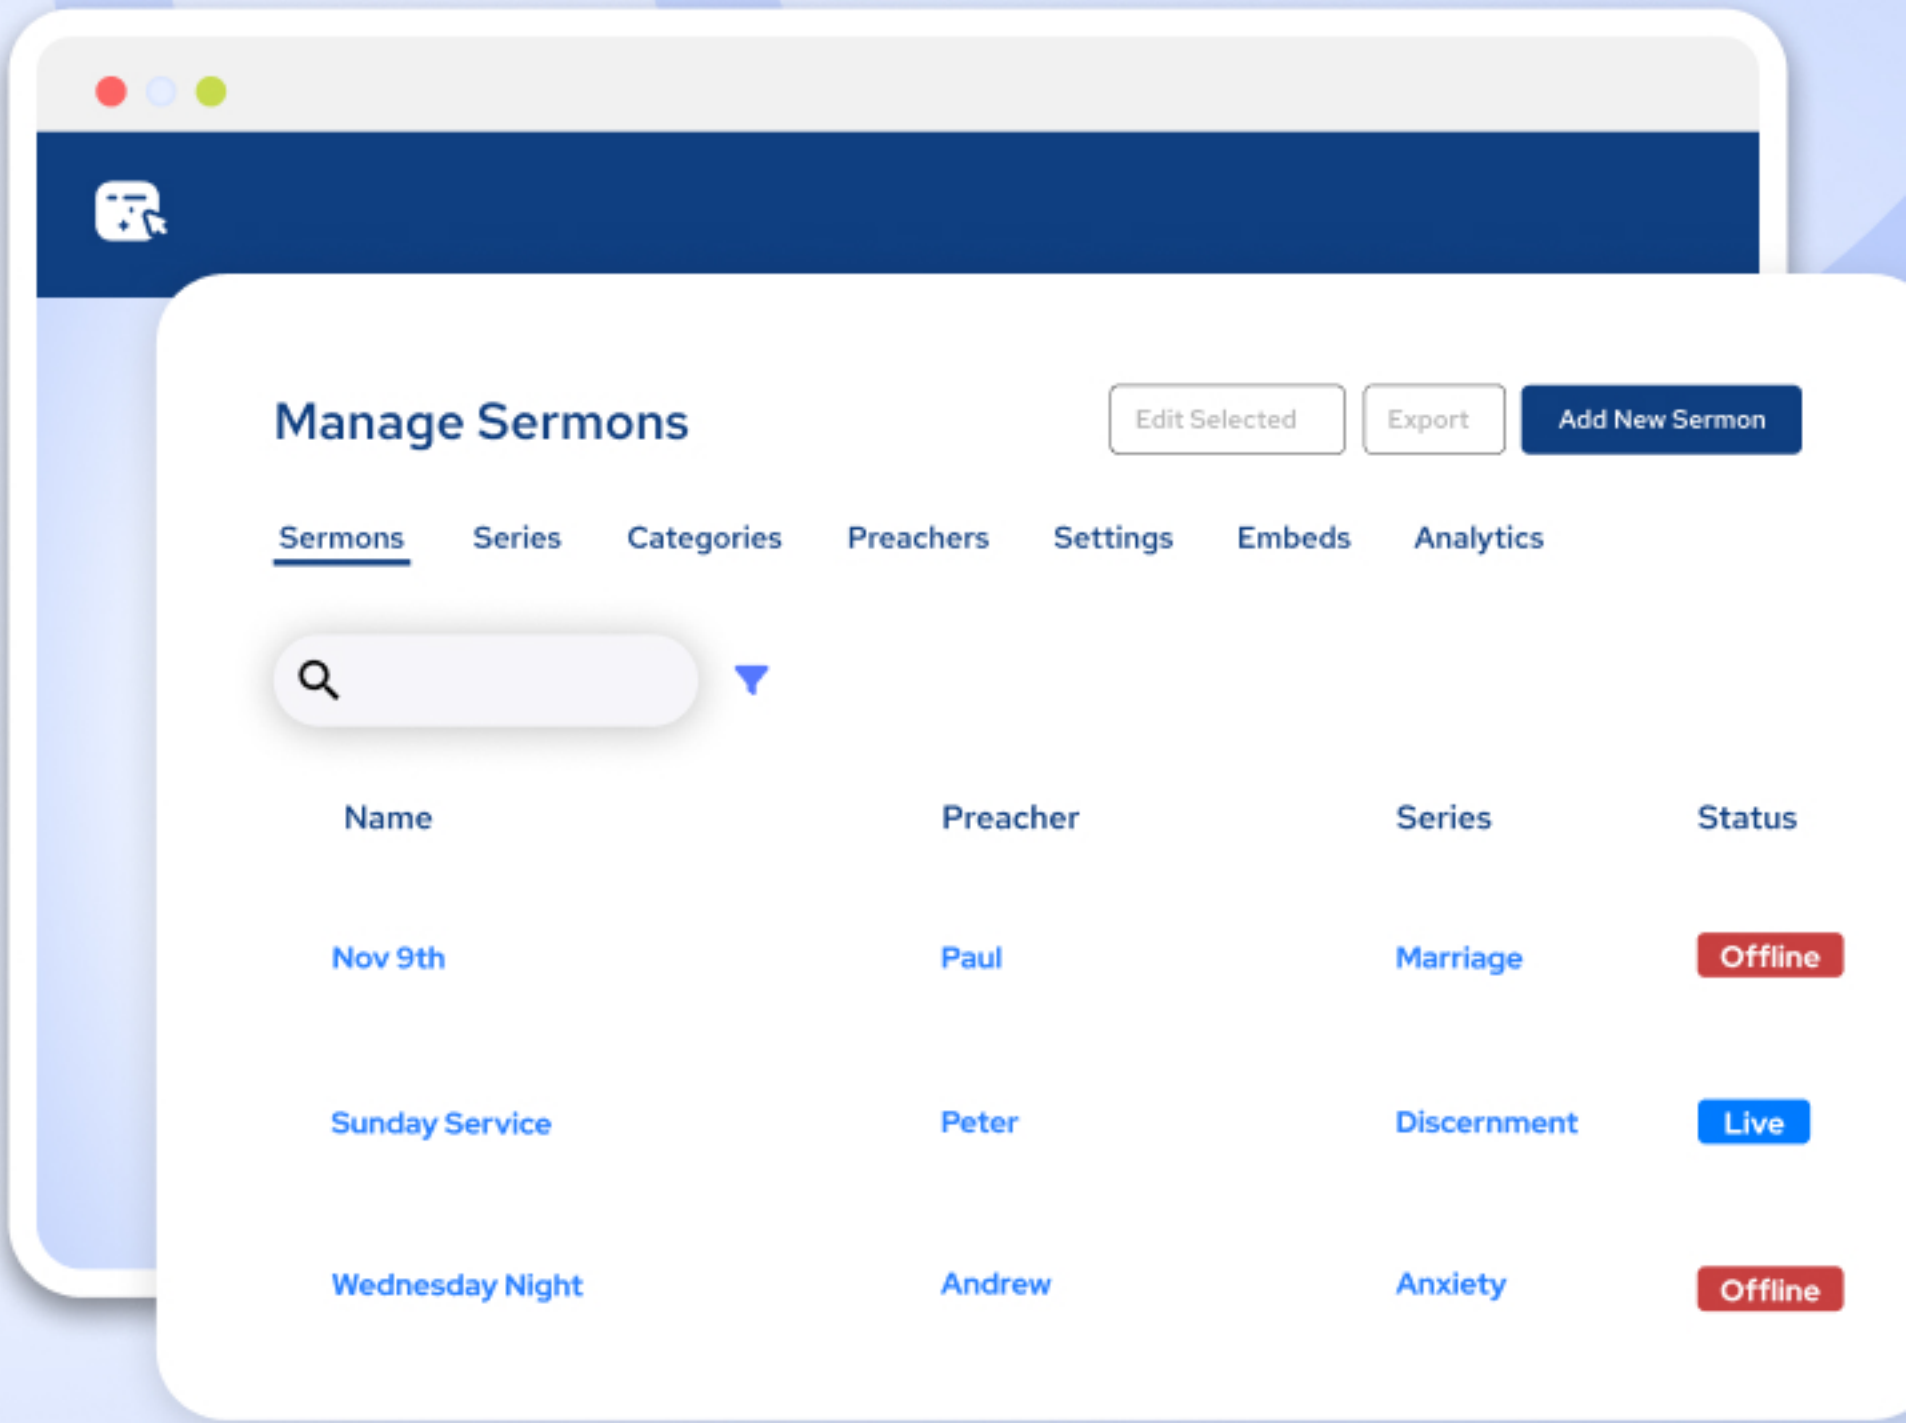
Manage Sermons

Edit Selected

Export

Add New Sermon

Sermons Series Categories Preachers Settings Embeds Analytics

| Name | Preacher | Series | Status |
|---|---|---|---|
| Nov 9th | Paul | Marriage | Offline |
| Sunday Service | Peter | Discernment | Live |
| Wednesday Night | Andrew | Anxiety | Offline |